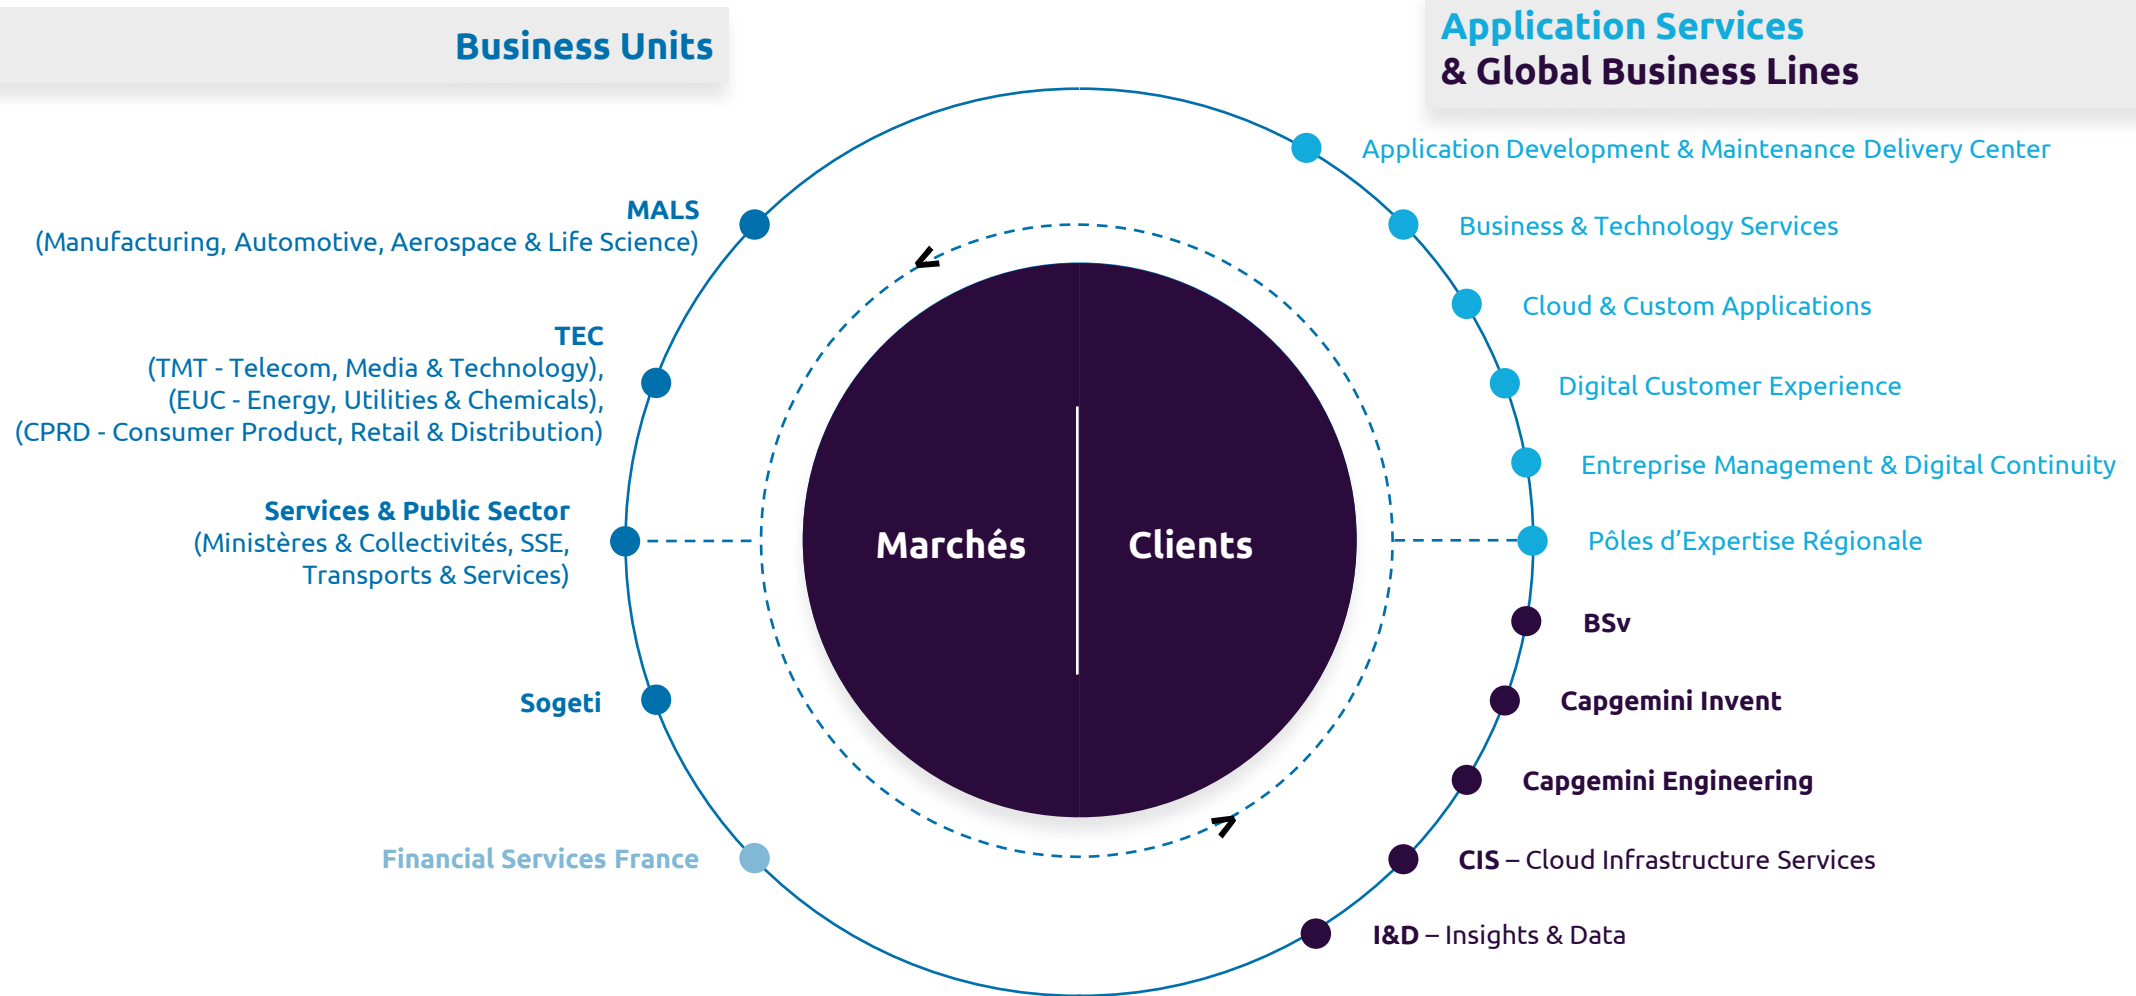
Business Units

Application Services
& Global Business Lines

MALS
(Manufacturing, Automotive, Aerospace & Life Science)

TEC
(TMT - Telecom, Media & Technology),
(EUC - Energy, Utilities & Chemicals),
(CPRD - Consumer Product, Retail & Distribution)

Services & Public Sector
(Ministères & Collectivités, SSE,
Transports & Services)

Sogeti

Financial Services France

Marchés

Clients

Application Development & Maintenance Delivery Center

Business & Technology Services

Cloud & Custom Applications

Digital Customer Experience

Entreprise Management & Digital Continuity

Pôles d'Expertise Régionale

BSv

Capgemini Invent

Capgemini Engineering

CIS – Cloud Infrastructure Services

I&D – Insights & Data